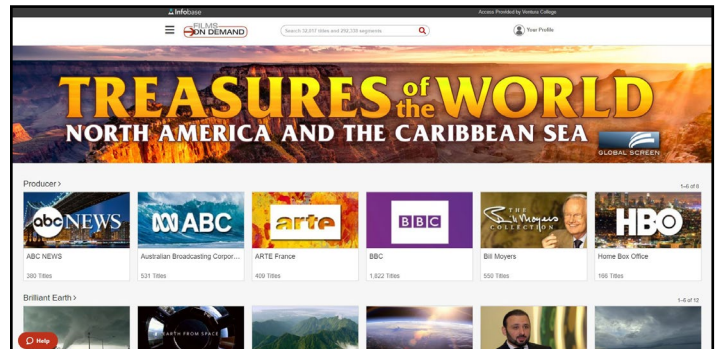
Infobase

Access Provided by Ventura College

FILMS ON DEMAND

Search 32,617 titles and 292,139 segments

Your Profile

TREASURES of the WORLD
NORTH AMERICA AND THE CARIBBEAN SEA

GLOBAL SCREEN

Producer >

1–6 of 8

abc NEWS

ABC NEWS

380 Titles

ABC

Australian Broadcasting Corpor...

531 Titles

arte

ARTE France

409 Titles

BBC

BBC

1,822 Titles

Bill Moyers COLLECTION

Bill Moyers

550 Titles

HBO

Home Box Office

166 Titles

Brilliant Earth >

1–6 of 12

EARTH FROM SPACE

Help